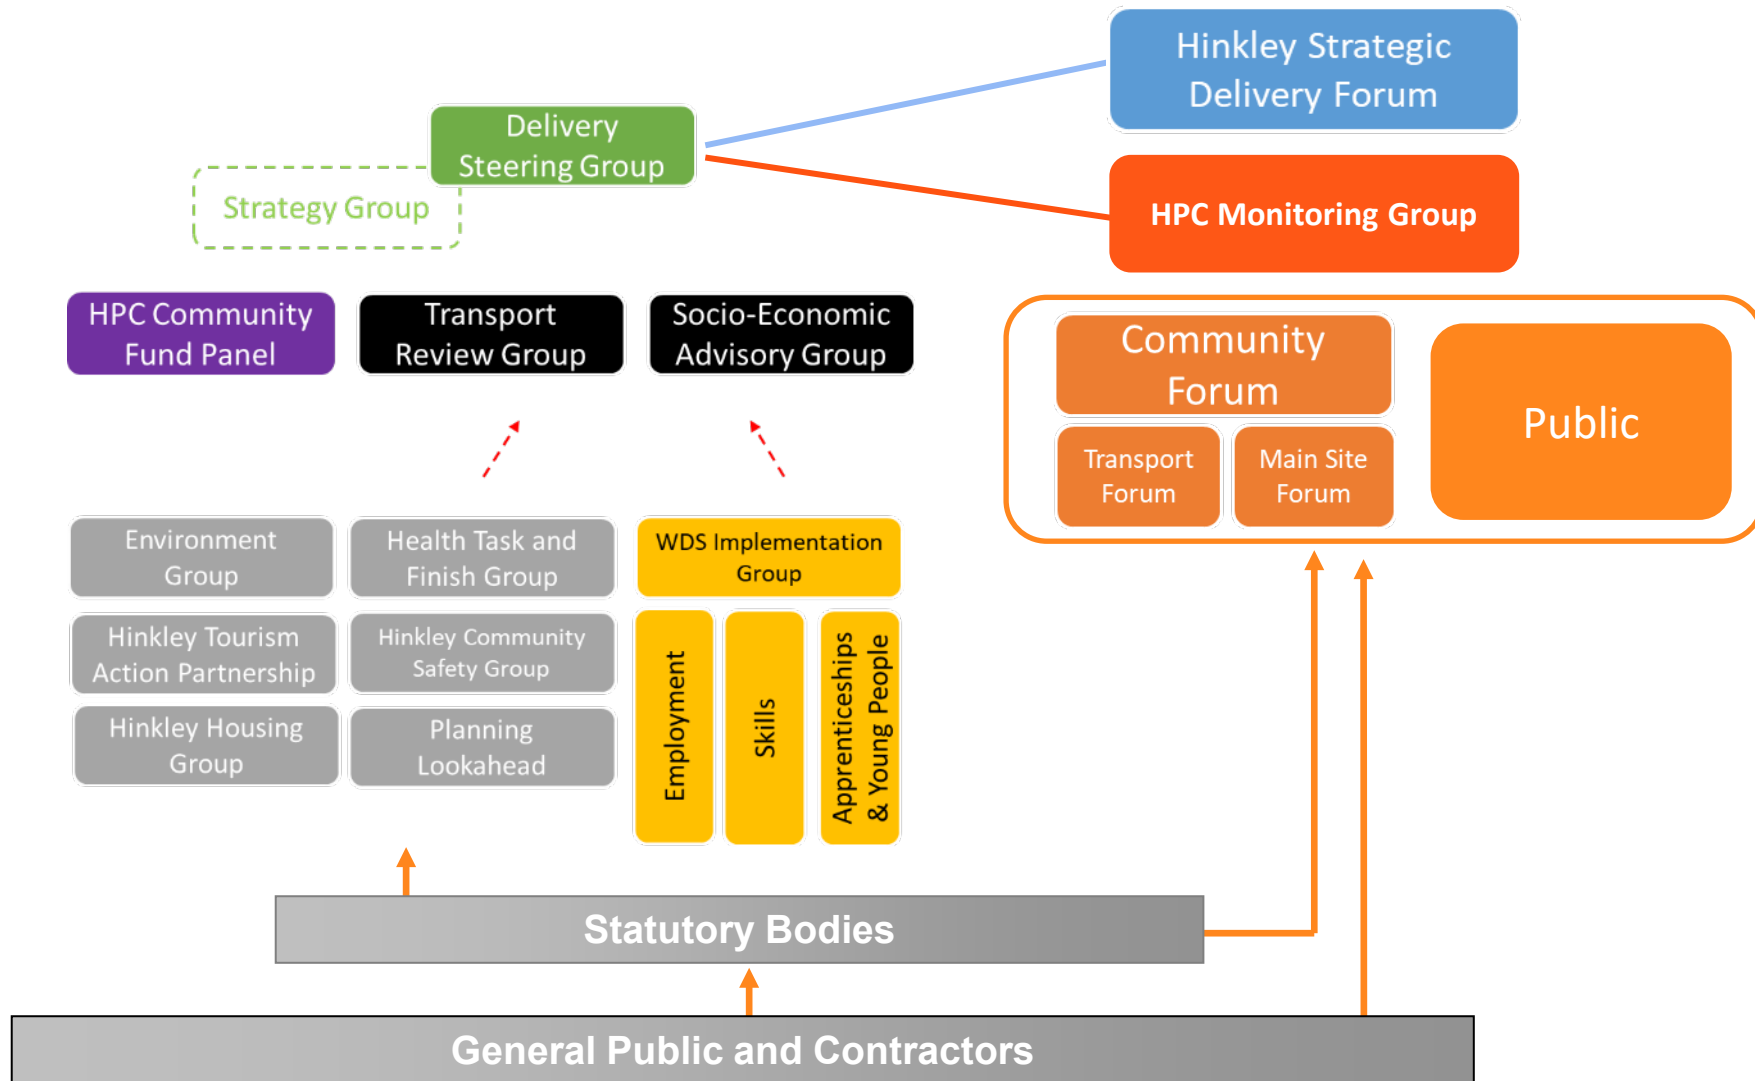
Hinkley Strategic Delivery Forum

Delivery Steering Group

Strategy Group

HPC Monitoring Group

HPC Community Fund Panel

Transport Review Group

Socio-Economic Advisory Group

Community Forum

Transport Forum

Main Site Forum

Public

Environment Group

Health Task and Finish Group

WDS Implementation Group

Hinkley Tourism Action Partnership

Hinkley Community Safety Group

Hinkley Housing Group

Planning Lookahead

Employment

Skills

Apprenticeships & Young People

Statutory Bodies

General Public and Contractors